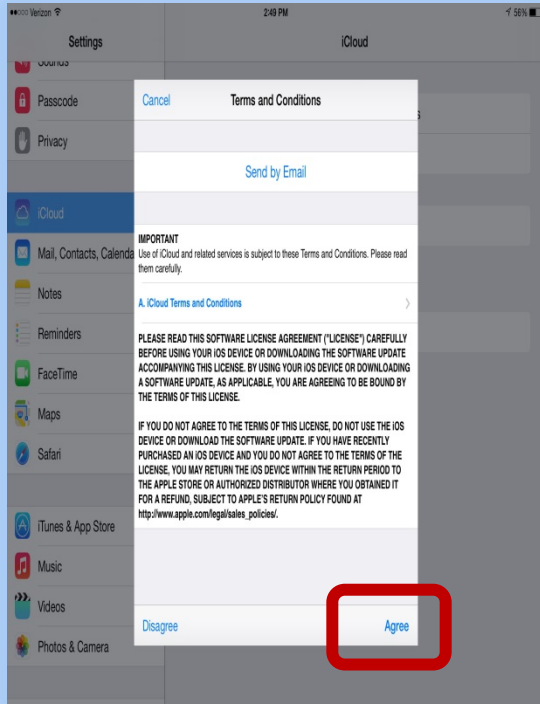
●●○○○ Verizon 2:49 PM 56%

Settings

iCloud

Sounds

Passcode

Privacy

iCloud

Mail, Contacts, Calenda

Notes

Reminders

FaceTime

Maps

Safari

iTunes & App Store

Music

Videos

Photos & Camera

Cancel Terms and Conditions

Send by Email

IMPORTANT
Use of iCloud and related services is subject to these Terms and Conditions. Please read them carefully.

A. iCloud Terms and Conditions

PLEASE READ THIS SOFTWARE LICENSE AGREEMENT ("LICENSE") CAREFULLY BEFORE USING YOUR iOS DEVICE OR DOWNLOADING THE SOFTWARE UPDATE ACCOMPANYING THIS LICENSE. BY USING YOUR iOS DEVICE OR DOWNLOADING A SOFTWARE UPDATE, AS APPLICABLE, YOU ARE AGREEING TO BE BOUND BY THE TERMS OF THIS LICENSE.

IF YOU DO NOT AGREE TO THE TERMS OF THIS LICENSE, DO NOT USE THE iOS DEVICE OR DOWNLOAD THE SOFTWARE UPDATE. IF YOU HAVE RECENTLY PURCHASED AN iOS DEVICE AND YOU DO NOT AGREE TO THE TERMS OF THE LICENSE, YOU MAY RETURN THE iOS DEVICE WITHIN THE RETURN PERIOD TO THE APPLE STORE OR AUTHORIZED DISTRIBUTOR WHERE YOU OBTAINED IT FOR A REFUND, SUBJECT TO APPLE'S RETURN POLICY FOUND AT http://www.apple.com/legal/sales_policies/.

Disagree Agree